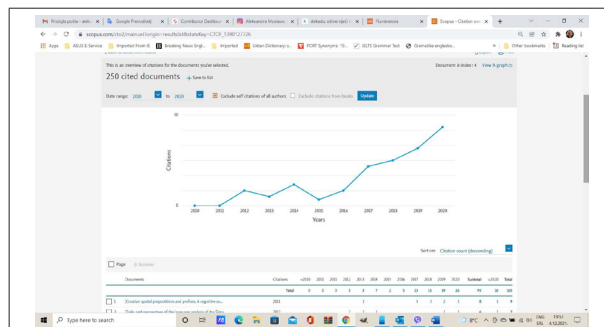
Pruebă poştă - asist | Google Prevodilac | Contributor Dashboar | Aleksandra Mirosavl | đakeda, online rječnik | Humanizaci | Scopus - Citation ove

scopus.com/cto2/main.uri?origin=resultslist&stateKey=CTOF_1380722336

Apps | ASUS E-Service | Imported From IE | Breaking News Engl... | Imported | Urban Dictionary: s... | PORT Synonyms | IELTS Grammar Test | Gramatika engleskog... | Other bookmarks | Reading list

This is an overview of citations for the documents you've selected.

Document h index : 4 View h-graph

250 cited documents + Save to list

Date range: 2010 to 2020 Exclude self citations of all authors Exclude citations from books Update

10

Citations

0

2010 2011 2012 2013 2014 2015 2016 2017 2018 2019 2020

Years

Sort on: Citation count (descending)

Page | Remove

| | Documents | Citations | <2010 | 2010 | 2011 | 2012 | 2013 | 2014 | 2015 | 2016 | 2017 | 2018 | 2019 | 2020 | Subtotal | >2020 | Total |
|---|---|---|---|---|---|---|---|---|---|---|---|---|---|---|---|---|---|
| | | Total | 0 | 0 | 0 | 3 | 2 | 7 | 2 | 5 | 13 | 15 | 19 | 26 | 99 | 30 | 300 |
| 1 | Croatian spatial prepositions and prefixes: A cognitive-se... | 2011 | | | | | | 1 | | | 1 | 1 | 2 | 1 | 8 | 1 | 9 |
| 2 | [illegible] | 2011 | | | | | | | | | | | | | | | |

Type here to search

19°C ENG 19:51 4.12.2021.